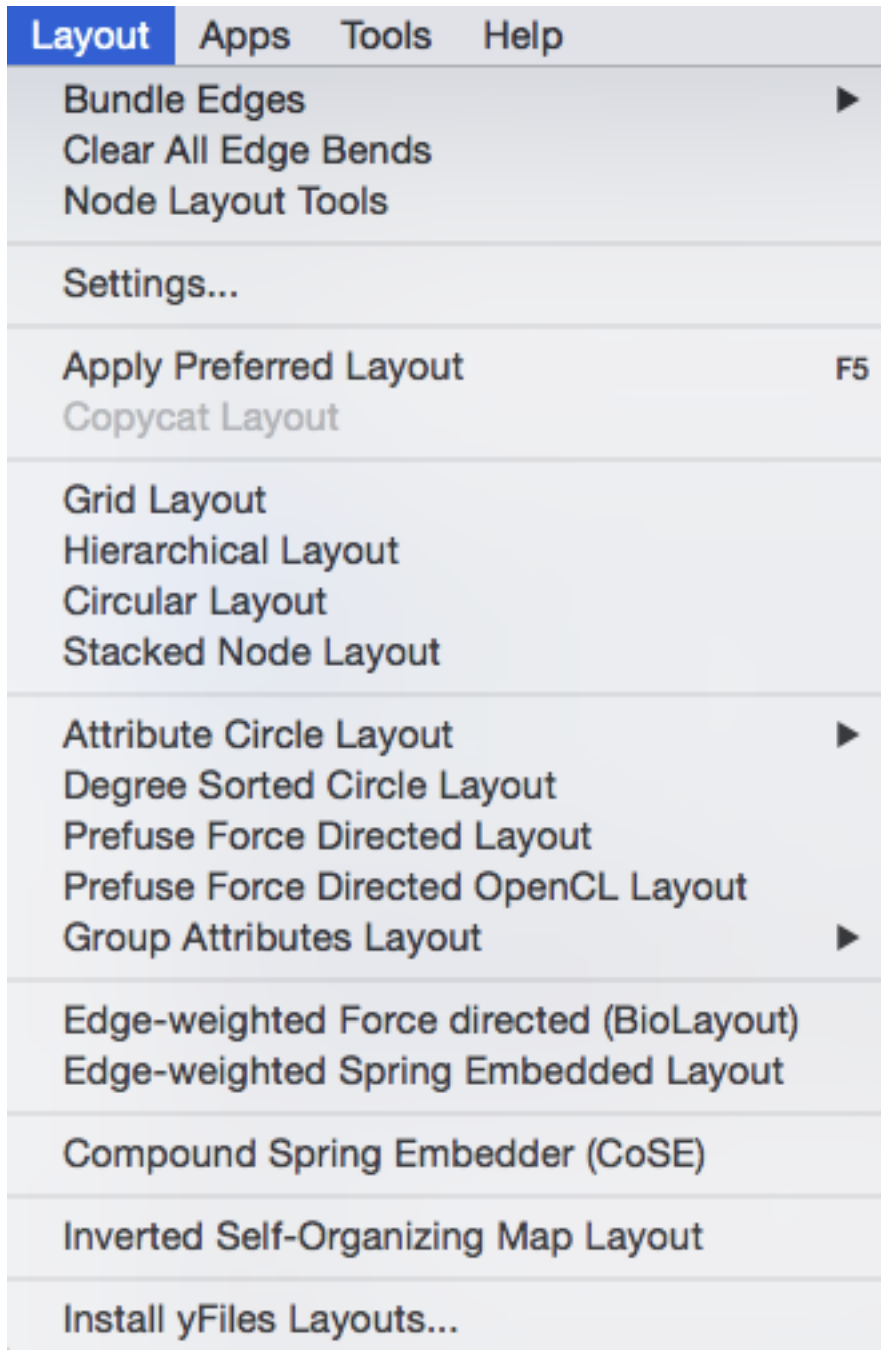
Layout Apps Tools Help

Bundle Edges
Clear All Edge Bends
Node Layout Tools

Settings...

Apply Preferred Layout F5
Copycat Layout

Grid Layout
Hierarchical Layout
Circular Layout
Stacked Node Layout

Attribute Circle Layout
Degree Sorted Circle Layout
Prefuse Force Directed Layout
Prefuse Force Directed OpenCL Layout
Group Attributes Layout

Edge-weighted Force directed (BioLayout)
Edge-weighted Spring Embedded Layout

Compound Spring Embedder (CoSE)

Inverted Self-Organizing Map Layout

Install yFiles Layouts...